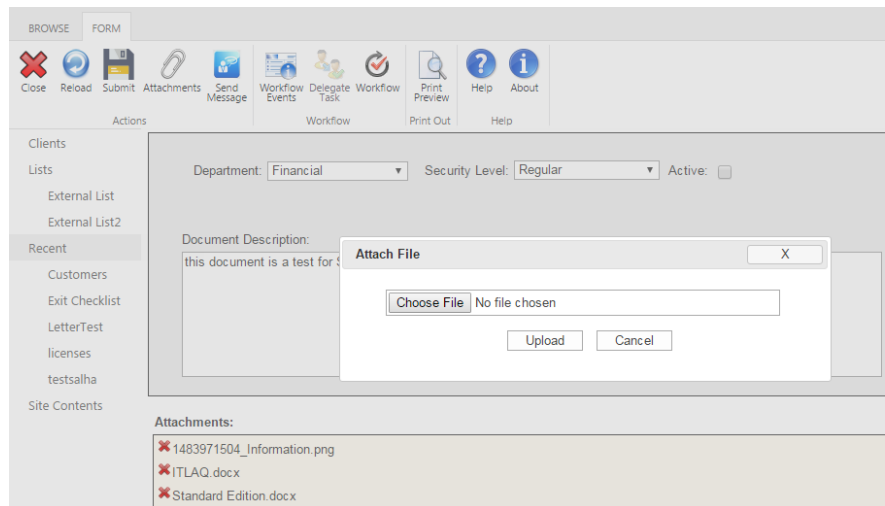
BROWSE FORM

Close Reload Submit Attachments Send Message
Actions

Workflow Events Delegate Task Workflow
Workflow

Print Preview
Print Out

Help About
Help

Clients
Lists
External List
External List2
Recent
Customers
Exit Checklist
LetterTest
licenses
testsalha
Site Contents

Department: Financial
Security Level: Regular
Active:

Document Description:
this document is a test for S

Attach File
X
Choose File No file chosen
Upload Cancel

Attachments:
1483971504_Information.png
ITLAQ.docx
Standard Edition.docx